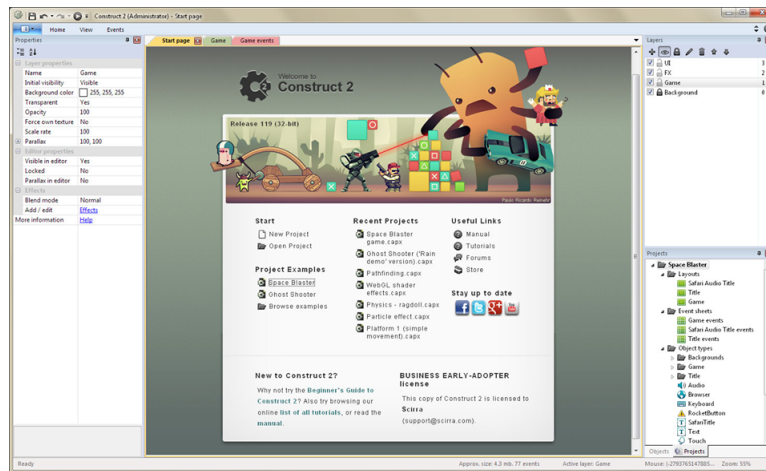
Construct 2 (Administrator) - Start page

Home View Events

Properties

Layer properties
| Name | Game |
|---|---|
| Initial visibility | Visible |
| Background color | 255, 255, 255 |
| Transparent | Yes |
| Opacity | 100 |
| Force own texture | No |
| Scale rate | 100 |
| Parallax | 100, 100 |

Editor properties
| Visible in editor | Yes |
|---|---|
| Locked | No |
| Parallax in editor | No |

Effects
| Blend mode | Normal |
|---|---|
| Add / edit | Effects |
| More information | Help |

Start page | Game | Game events

Welcome to
Construct 2

Release 119 (32-bit)

Paulo Ricardo Rabelo

Start
New Project
Open Project

Project Examples
Space Blaster
Ghost Shooter
Browse examples

Recent Projects
Space Blaster game.capx
Ghost Shooter ('Rain demo' version).capx
Pathfinding.capx
WebGL shader effects.capx
Physics - ragdoll.capx
Particle effect.capx
Platform 1 (simple movement).capx

Useful Links
Manual
Tutorials
Forums
Store

Stay up to date

New to Construct 2?
Why not try the Beginner's Guide to Construct 2? Also try browsing our online list of all tutorials, or read the manual.

BUSINESS EARLY-ADOPTER license
This copy of Construct 2 is licensed to Scirra (support@scirra.com).

Layers
UI 3
FX 2
Game 1
Background 0

Projects
Space Blaster
Layouts
Safari Audio Title
Title
Game
Event sheets
Game events
Safari Audio Title events
Title events
Object types
Backgrounds
Game
Title
Audio
Browser
Keyboard
RocketButton
SafariTitle
Text
Touch

Objects Projects

Ready
Approx. size: 4.3 mb. 77 events
Active layer: Game
Mouse: (-279376547865... Zoom: 55%